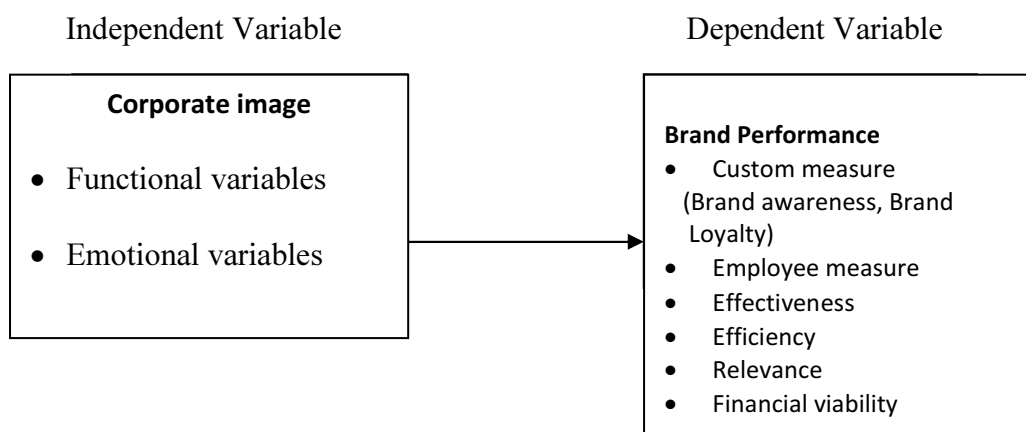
Independent Variable

Dependent Variable

**Corporate image**

- Functional variables
- Emotional variables

**Brand Performance**

- Custom measure (Brand awareness, Brand Loyalty)
- Employee measure
- Effectiveness
- Efficiency
- Relevance
- Financial viability